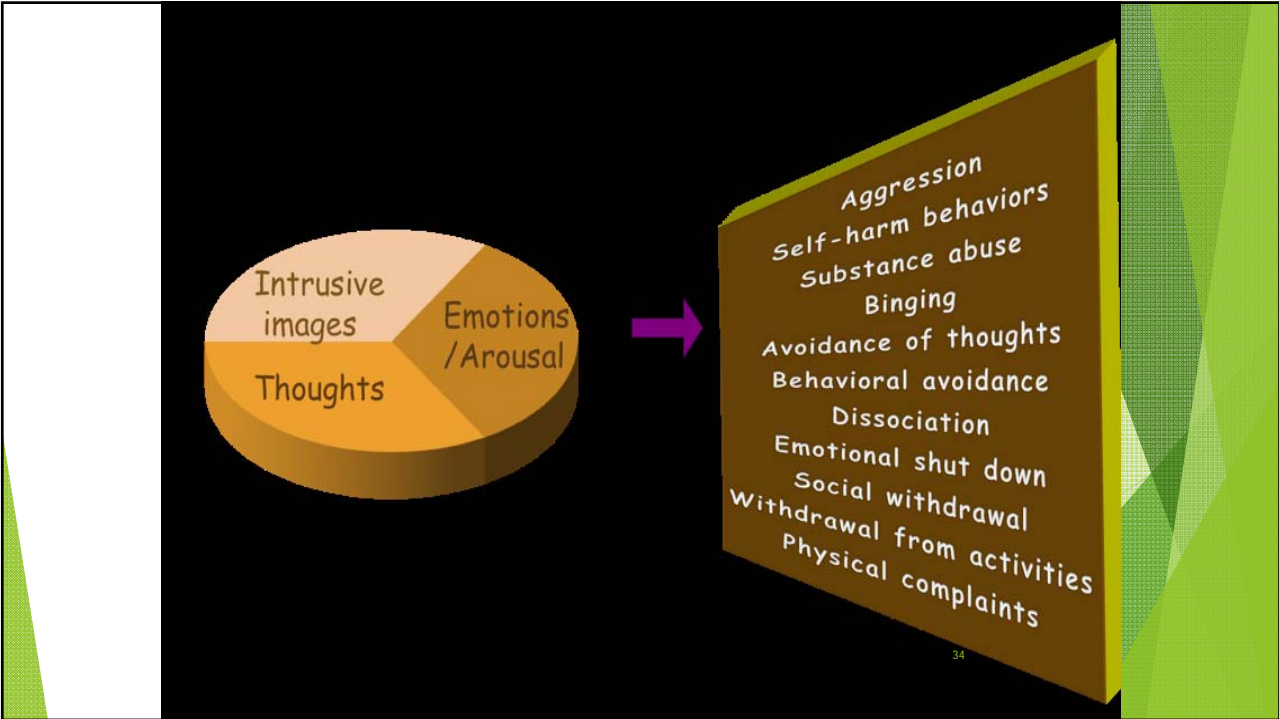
Intrusive images

Emotions /Arousal

Thoughts

Aggression
Self-harm behaviors
Substance abuse
Binging
Avoidance of thoughts
Behavioral avoidance
Dissociation
Emotional shut down
Social withdrawal
Withdrawal from activities
Physical complaints

34